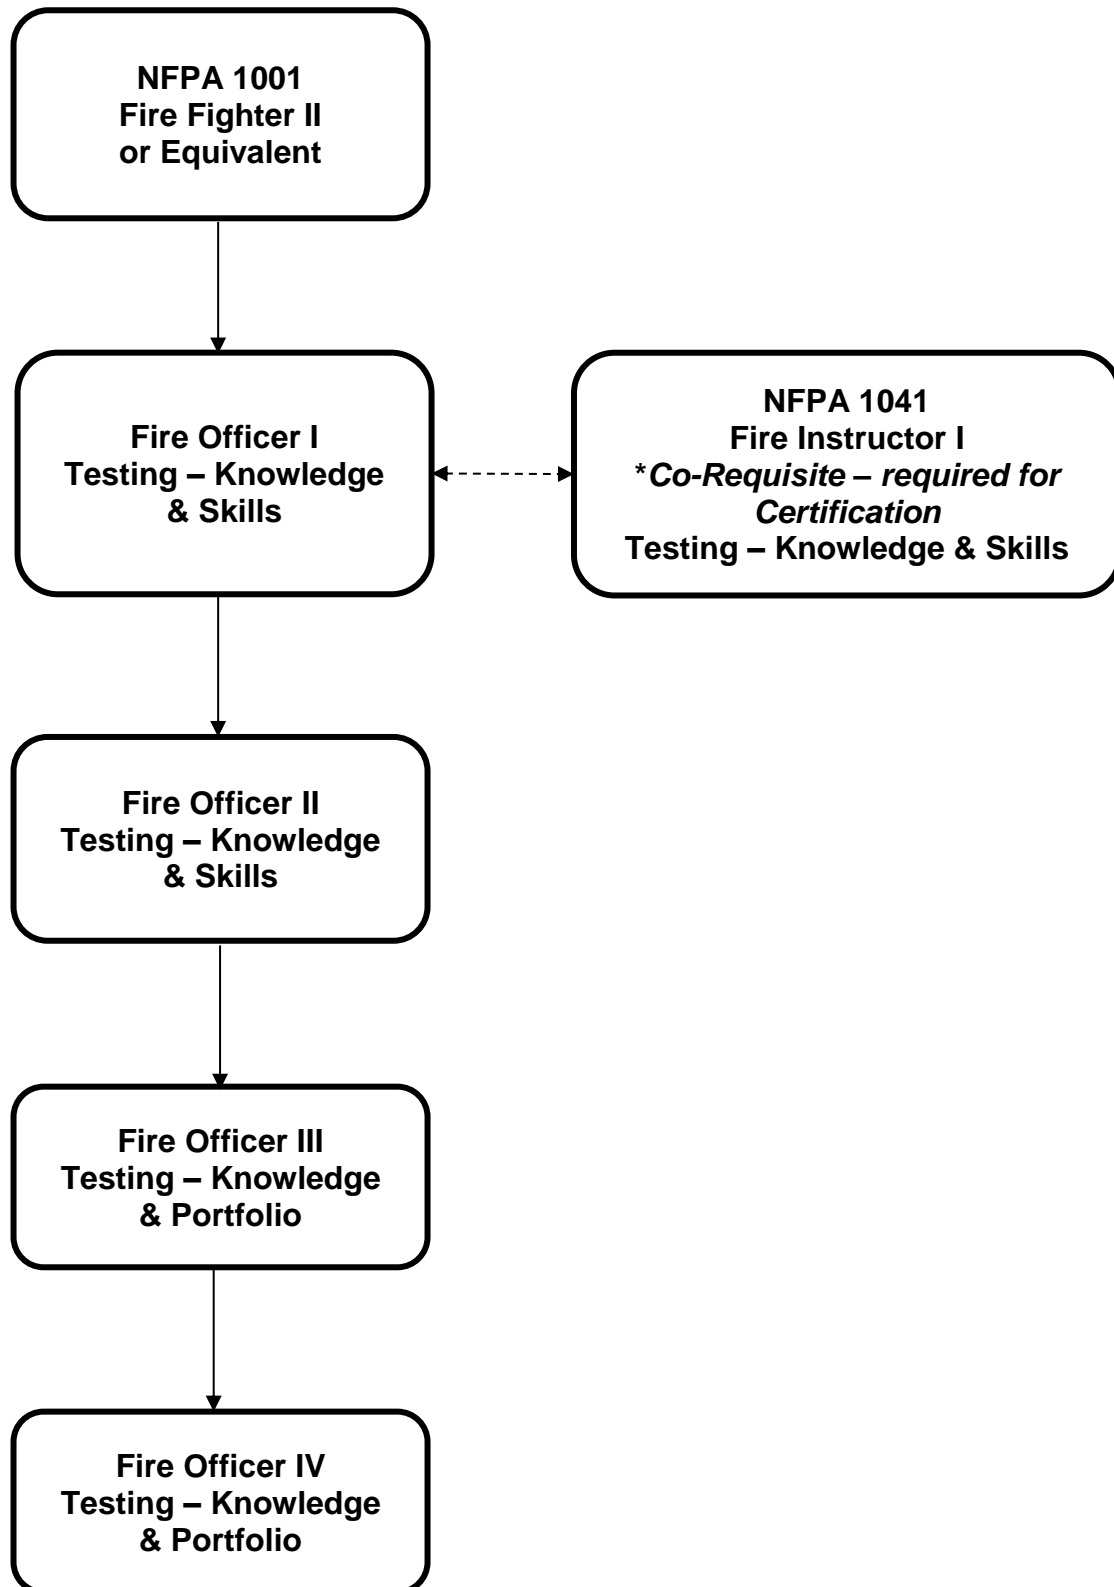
NFPA 1001
Fire Fighter II
or Equivalent

Fire Officer I
Testing – Knowledge & Skills

NFPA 1041
Fire Instructor I
*Co-Requisite – required for Certification
Testing – Knowledge & Skills

Fire Officer II
Testing – Knowledge & Skills

Fire Officer III
Testing – Knowledge & Portfolio

Fire Officer IV
Testing – Knowledge & Portfolio